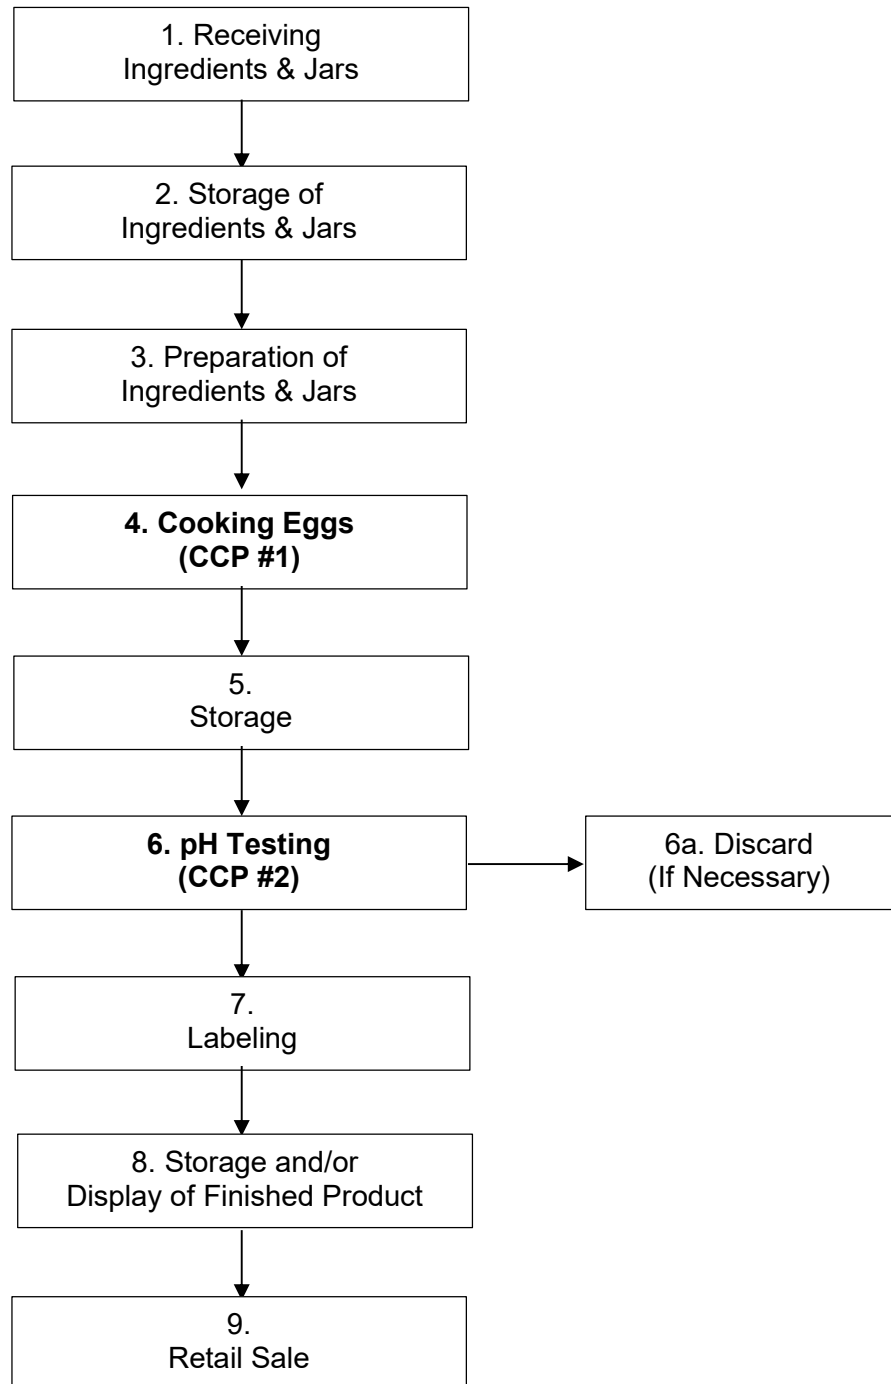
1. Receiving
Ingredients & Jars

2. Storage of
Ingredients & Jars

3. Preparation of
Ingredients & Jars

**4. Cooking Eggs
(CCP #1)**

5.
Storage

**6. pH Testing
(CCP #2)**

6a. Discard
(If Necessary)

7.
Labeling

8. Storage and/or
Display of Finished Product

9.
Retail Sale